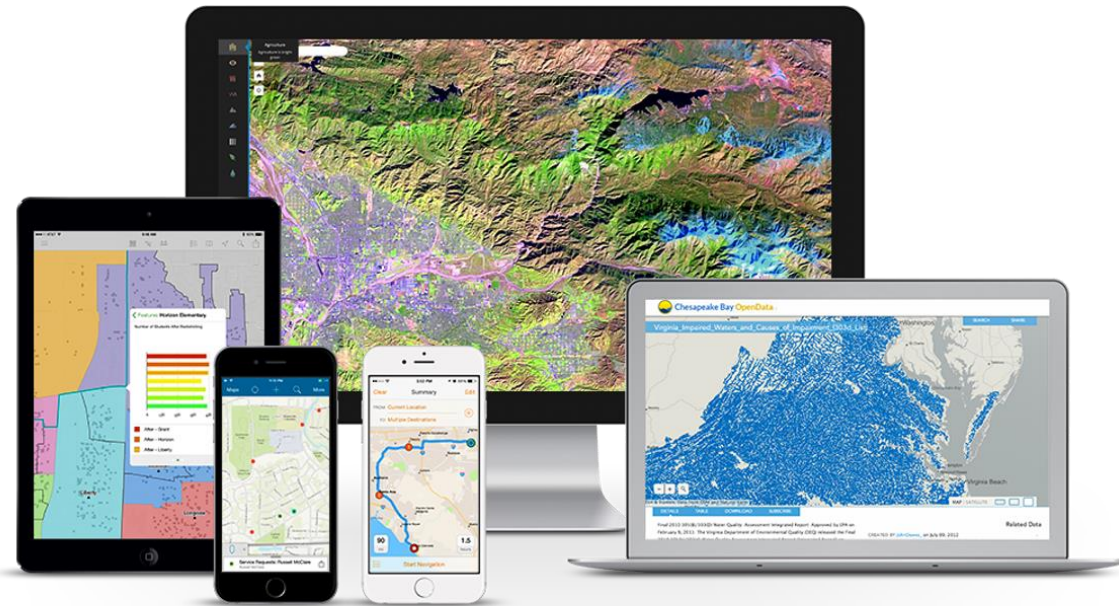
Agriculture

Features Horizon Elementary

Number of Students After Redistricting

After - Grant

After - Horizon

After - Liberty

Maps

More

Service Requests: Russell McClure

Clear

Summary

Edit

FROM Current Location

TO Multiple Destinations

90

1.5

Start Navigation

Chesapeake Bay OpenData

Virginia_Impaired_Waters_and_Causes_of_Impairment_(303d)_List

SEARCH

SHARE

Virginia Beach

MAP

SATELLITE

DETAILS

TABLE

DOWNLOAD

SUBSCRIBE

Related Data

CREATED BY

on July 09, 2012